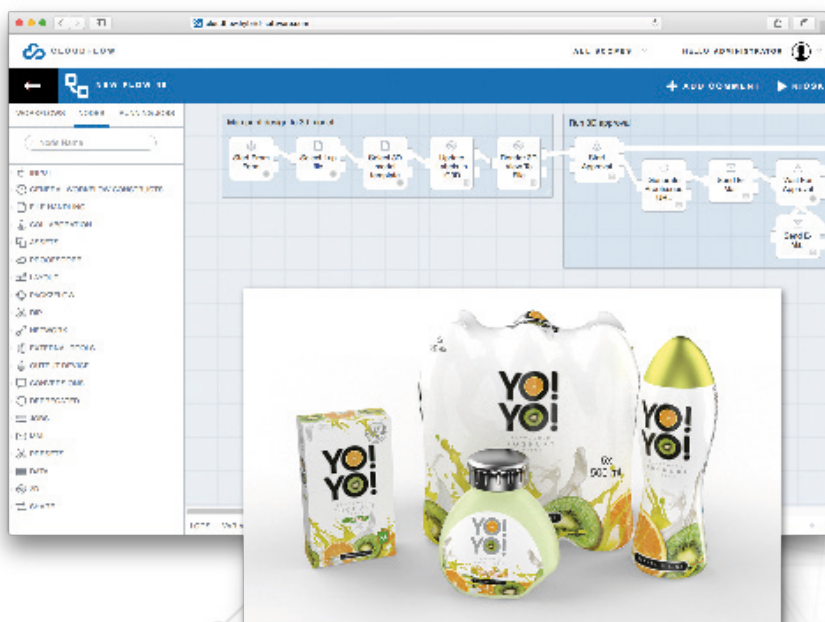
CLOUDFLOW

ALL SCOPES

HELLO ADMINISTRATOR

NEW FLOW 18

+ ADD COMMENT

▶ HIGHL

WORKFLOWS

NODES

FLOW SOURCES

Node Name

BASIC

GENERAL-PURPOSE COMMAND LIST

FILE HANDLING

COLLABORATION

ASSETS

PROOFSCOPE

LAYOUT

PACKZFLOW

RIP

NETWORK

EXTERNAL TOOLS

QUITE IMPOSE

CONNECTIONS

DEFINITIONS

MAIL

PDF

REPORTS

DATA

3D

SHARE

Start Approval

YO! YO!

YO! YO!

YO! YO!

YO! YO!

6x 500 ml